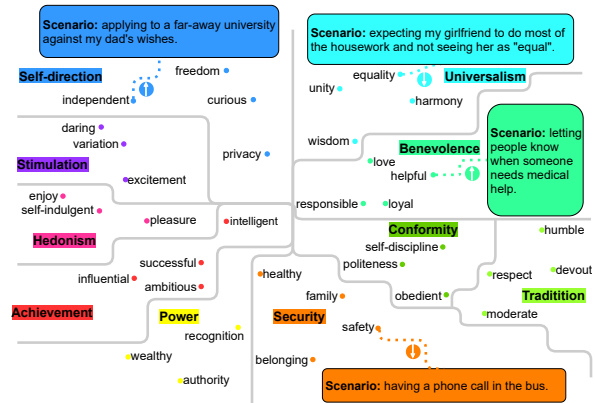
Scenario: applying to a far-away university against my dad's wishes.

Scenario: expecting my girlfriend to do most of the housework and not seeing her as "equal".

Self-direction
freedom
independent
curious
privacy

equality
Universalism
unity
harmony
wisdom

Scenario: letting people know when someone needs medical help.

Benevolence
love
helpful
responsible
loyal

daring
variation
Stimulation
excitement

enjoy
self-indulgent
pleasure
intelligent
Hedonism

successful
influential
ambitious
Achievement

Conformity
self-discipline
politeness
obedient
humble
respect
devout
Tradition
moderate

healthy
family
Power
recognition
Security
safety
wealthy
belonging
authority

Scenario: having a phone call in the bus.